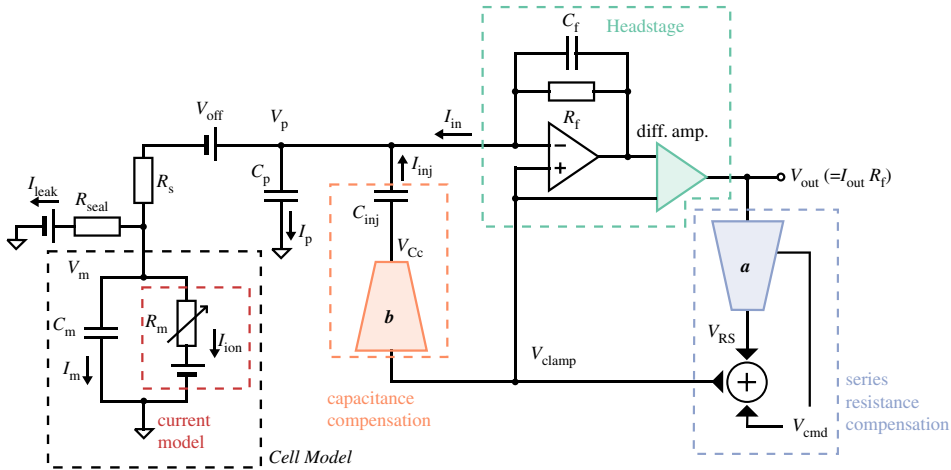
$C_f$ Headstage

$R_f$

$V_{off}$ $V_p$ $I_{in}$ diff. amp.

$I_{inj}$

$V_{out}$ (=$I_{out}$ $R_f$)

$I_{leak}$ $R_{seal}$ $R_s$ $C_p$ $I_p$ $C_{inj}$ $V_{Cc}$

$V_m$

$C_m$ $R_m$ $I_{ion}$ $I_m$

$a$

$b$

$V_{RS}$

$V_{clamp}$

capacitance compensation

current model

Cell Model

$V_{cmd}$

series resistance compensation

+

−

+